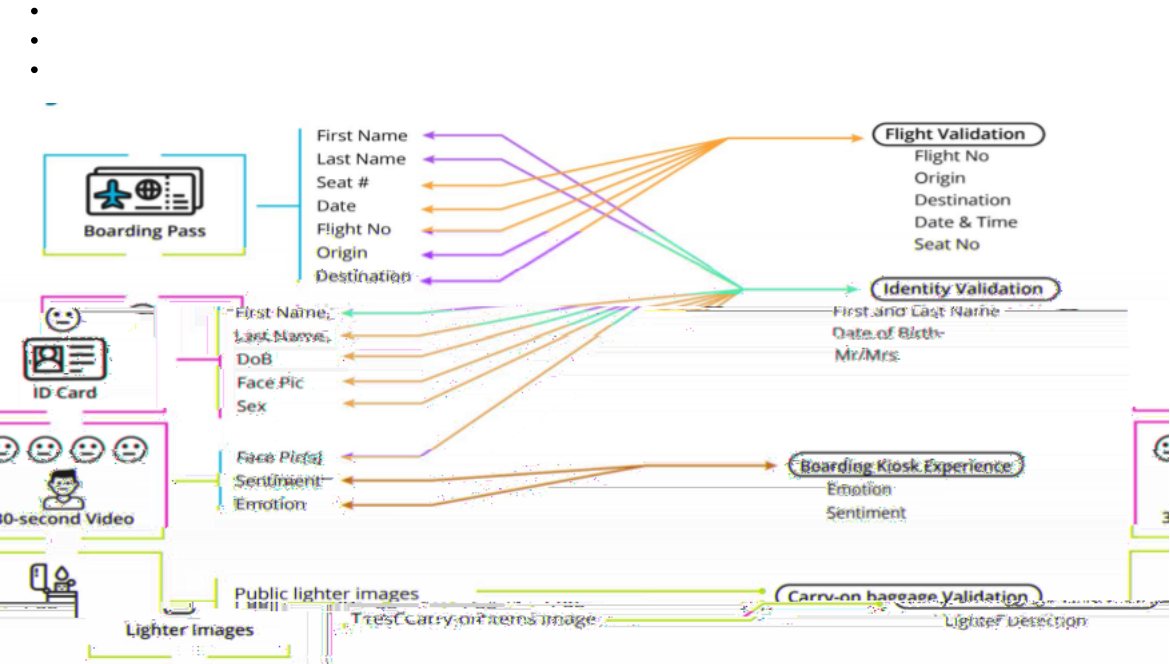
Boarding Pass

First Name
Last Name
Seat #
Date
Flight No
Origin
Destination

Flight Validation
Flight No
Origin
Destination
Date & Time
Seat No

Identity Validation
First and Last Name
Date of Birth
Mr/Mrs

ID Card

First Name
Last Name
DoB
Face Pic
Sex

30-second Video

Face Pic(s)
Sentiment
Emotion

Boarding Kiosk Experience
Emotion
Sentiment

Lighter Images

Public lighter images
Test carry-on items image

Carry-on baggage Validation
Lighter Detection